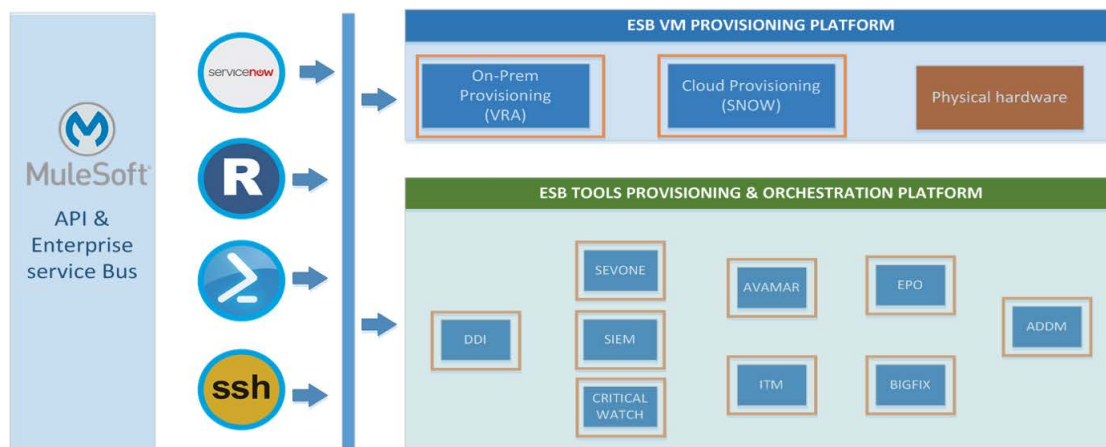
MuleSoft

API & Enterprise service Bus

servicenow

R

ssh

ESB VM PROVISIONING PLATFORM

On-Prem Provisioning (VRA)

Cloud Provisioning (SNOW)

Physical hardware

ESB TOOLS PROVISIONING & ORCHESTRATION PLATFORM

DDI

SEVONE

SIEM

CRITICAL WATCH

AVAMAR

ITM

EPO

BIGFIX

ADDM